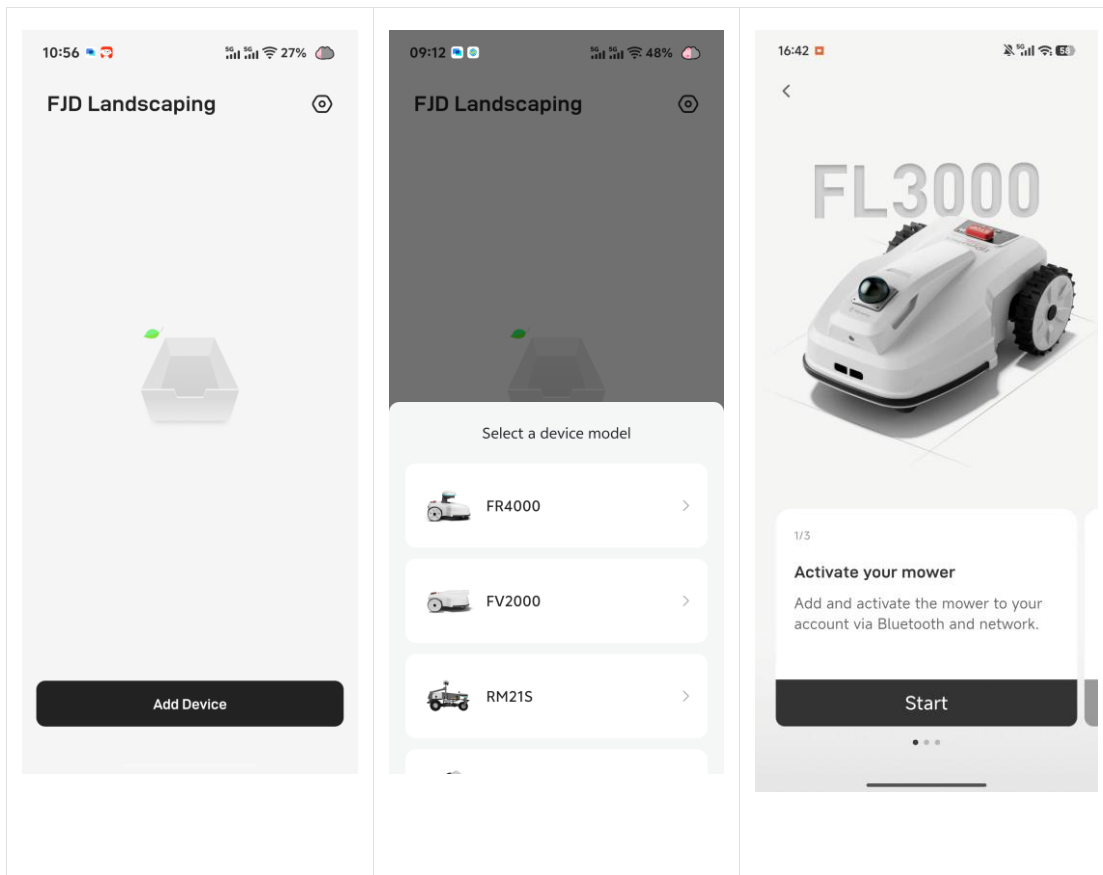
10:56

5G 5G 27%

FJD Landscaping

Add Device

09:12

5G 5G 48%

FJD Landscaping

Select a device model

FR4000

FV2000

RM21S

16:42

5G 55

FL3000

1/3

Activate your mower

Add and activate the mower to your account via Bluetooth and network.

Start